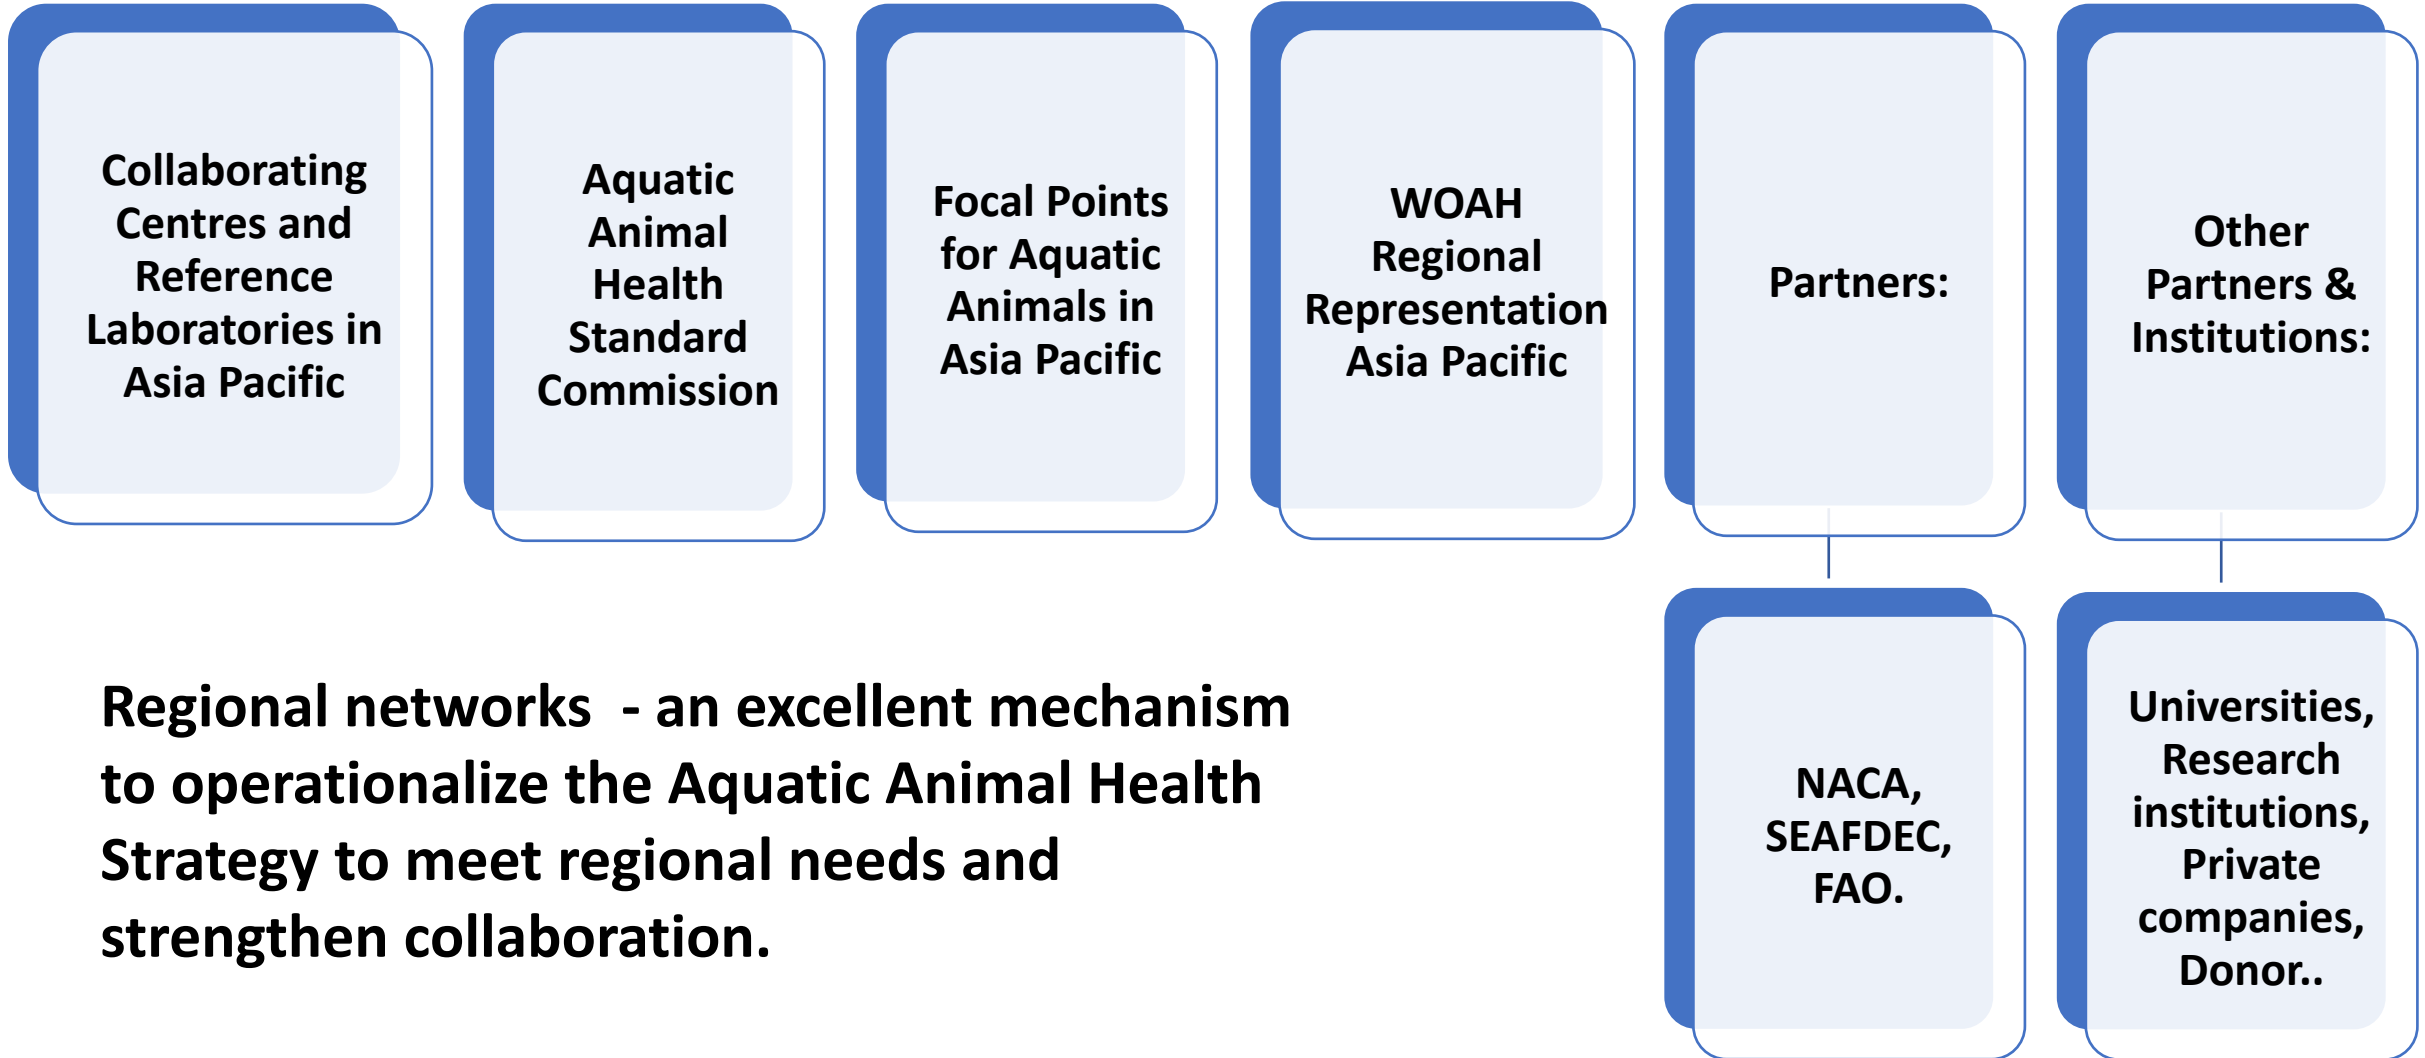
Collaborating Centres and Reference Laboratories in Asia Pacific

Aquatic Animal Health Standard Commission

Focal Points for Aquatic Animals in Asia Pacific

WOAH Regional Representation Asia Pacific

Partners:

Other Partners & Institutions:

NACA, SEAFDEC, FAO.

Universities, Research institutions, Private companies, Donor..

Regional networks - an excellent mechanism to operationalize the Aquatic Animal Health Strategy to meet regional needs and strengthen collaboration.